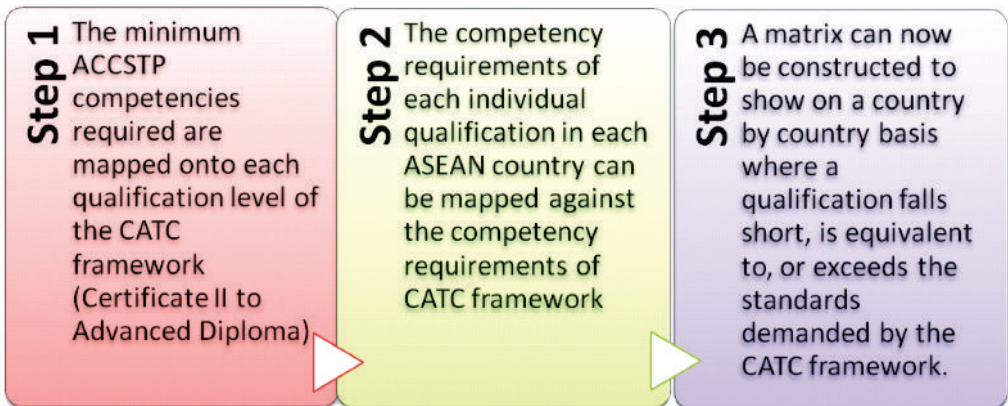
Step 1

The minimum ACCSTP competencies required are mapped onto each qualification level of the CATC framework (Certificate II to Advanced Diploma)

Step 2

The competency requirements of each individual qualification in each ASEAN country can be mapped against the competency requirements of CATC framework

Step 3

A matrix can now be constructed to show on a country by country basis where a qualification falls short, is equivalent to, or exceeds the standards demanded by the CATC framework.